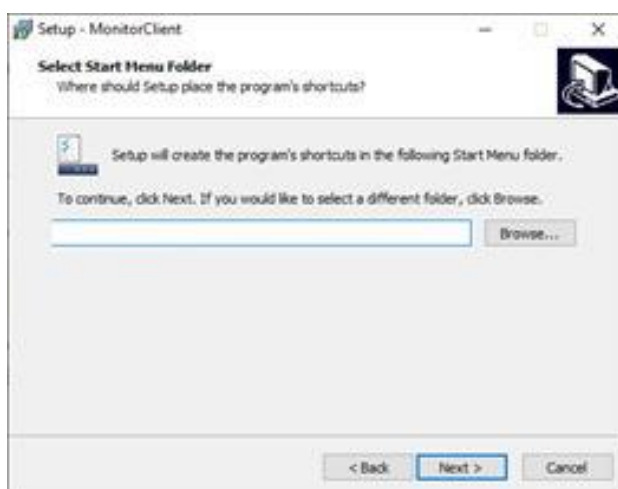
Setup - MonitorClient

Select Start Menu Folder
Where should Setup place the program's shortcuts?

Setup will create the program's shortcuts in the following Start Menu folder.

To continue, click Next. If you would like to select a different folder, click Browse.

Browse...

< Back
Next >
Cancel